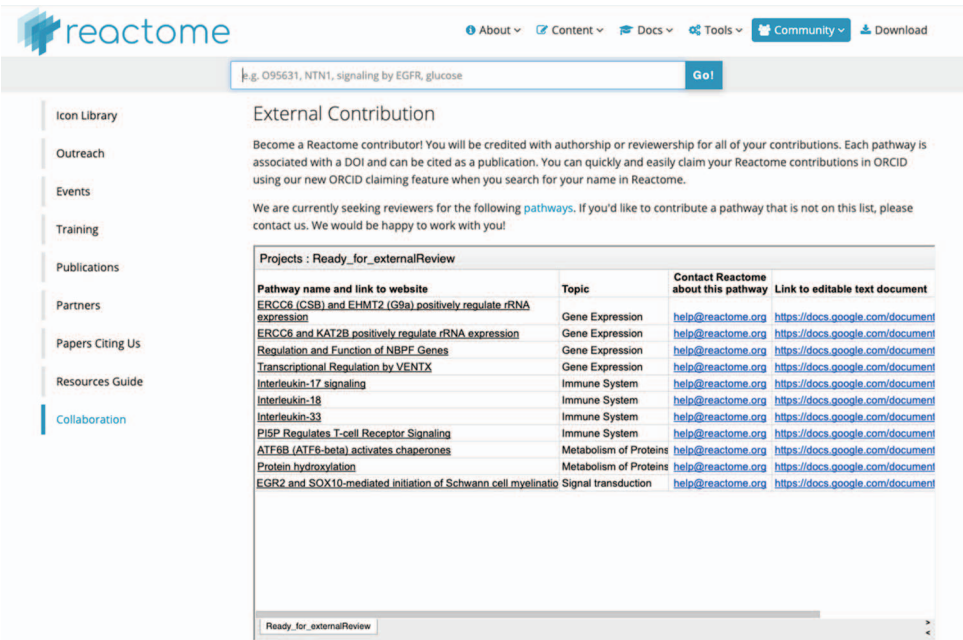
reactome

About Content Docs Tools Community Download

e.g. O95631, NTN1, signaling by EGFR, glucose Go!

Icon Library
Outreach
Events
Training
Publications
Partners
Papers Citing Us
Resources Guide
Collaboration

External Contribution

Become a Reactome contributor! You will be credited with authorship or reviewership for all of your contributions. Each pathway is associated with a DOI and can be cited as a publication. You can quickly and easily claim your Reactome contributions in ORCID using our new ORCID claiming feature when you search for your name in Reactome.

We are currently seeking reviewers for the following pathways. If you'd like to contribute a pathway that is not on this list, please contact us. We would be happy to work with you!

Projects : Ready_for_externalReview

| Pathway name and link to website | Topic | Contact Reactome about this pathway | Link to editable text document |
|---|---|---|---|
| ERCC6 (CSB) and EHMT2 (G9a) positively regulate rRNA expression | Gene Expression | help@reactome.org | https://docs.google.com/document |
| ERCC6 and KAT2B positively regulate rRNA expression | Gene Expression | help@reactome.org | https://docs.google.com/document |
| Regulation and Function of NBPF Genes | Gene Expression | help@reactome.org | https://docs.google.com/document |
| Transcriptional Regulation by VENTX | Gene Expression | help@reactome.org | https://docs.google.com/document |
| Interleukin-17 signaling | Immune System | help@reactome.org | https://docs.google.com/document |
| Interleukin-18 | Immune System | help@reactome.org | https://docs.google.com/document |
| Interleukin-33 | Immune System | help@reactome.org | https://docs.google.com/document |
| PI5P Regulates T-cell Receptor Signaling | Immune System | help@reactome.org | https://docs.google.com/document |
| ATF6B (ATF6-beta) activates chaperones | Metabolism of Proteins | help@reactome.org | https://docs.google.com/document |
| Protein hydroxylation | Metabolism of Proteins | help@reactome.org | https://docs.google.com/document |
| EGR2 and SOX10-mediated initiation of Schwann cell myelinatio | Signal transduction | help@reactome.org | https://docs.google.com/document |

Ready_for_externalReview